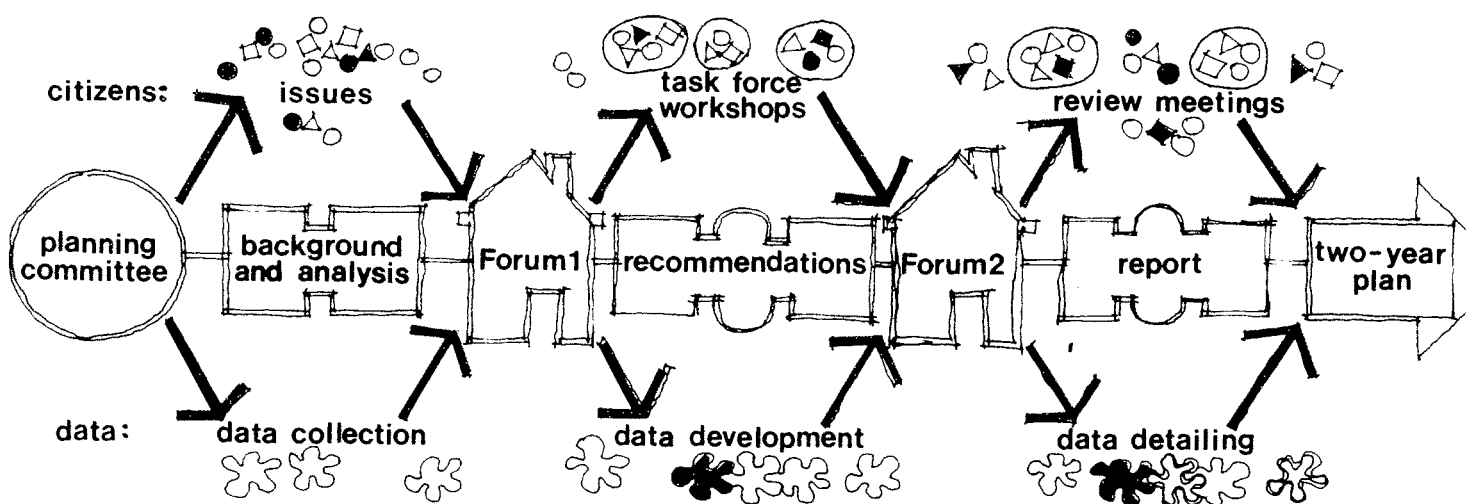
citizens:

issues

task force workshops

review meetings

planning committee

background and analysis

Forum1

recommendations

Forum2

report

two-year plan

data:

data collection

data development

data detailing